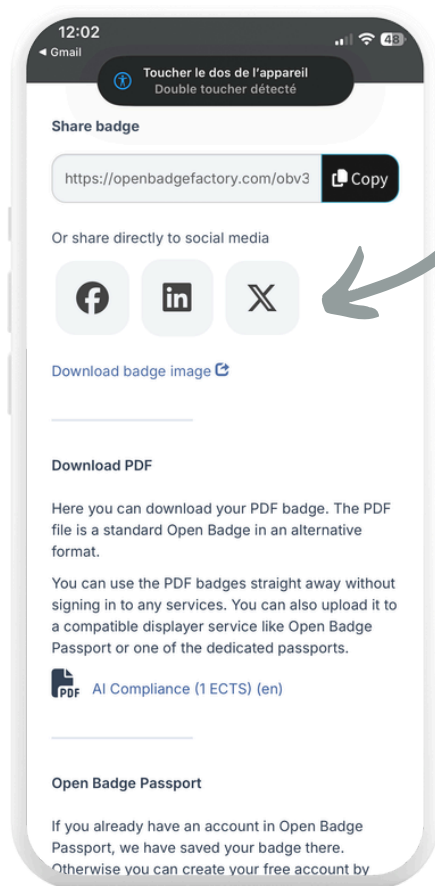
12:02
◂ Gmail
48

Toucher le dos de l'appareil
Double toucher détecté

Share badge

https://openbadgefactory.com/obv3

Copy

Or share directly to social media

Download badge image

Download PDF

Here you can download your PDF badge. The PDF file is a standard Open Badge in an alternative format.

You can use the PDF badges straight away without signing in to any services. You can also upload it to a compatible displayer service like Open Badge Passport or one of the dedicated passports.

PDF AI Compliance (1 ECTS) (en)

Open Badge Passport

If you already have an account in Open Badge Passport, we have saved your badge there. Otherwise you can create your free account by